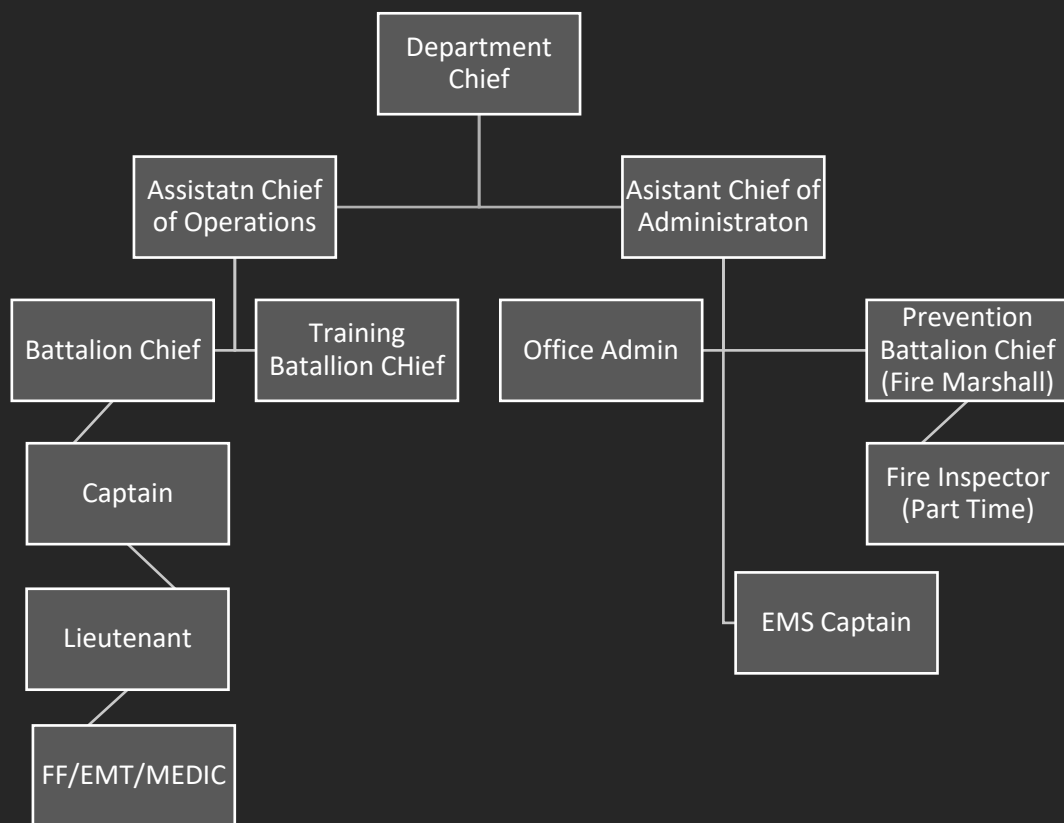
Department Chief

Assistatn Chief of Operations

Asistant Chief of Administraton

Battalion Chief

Training Batallion CHief

Office Admin

Prevention Battalion Chief (Fire Marshall)

Captain

Fire Inspector (Part Time)

Lieutenant

EMS Captain

FF/EMT/MEDIC